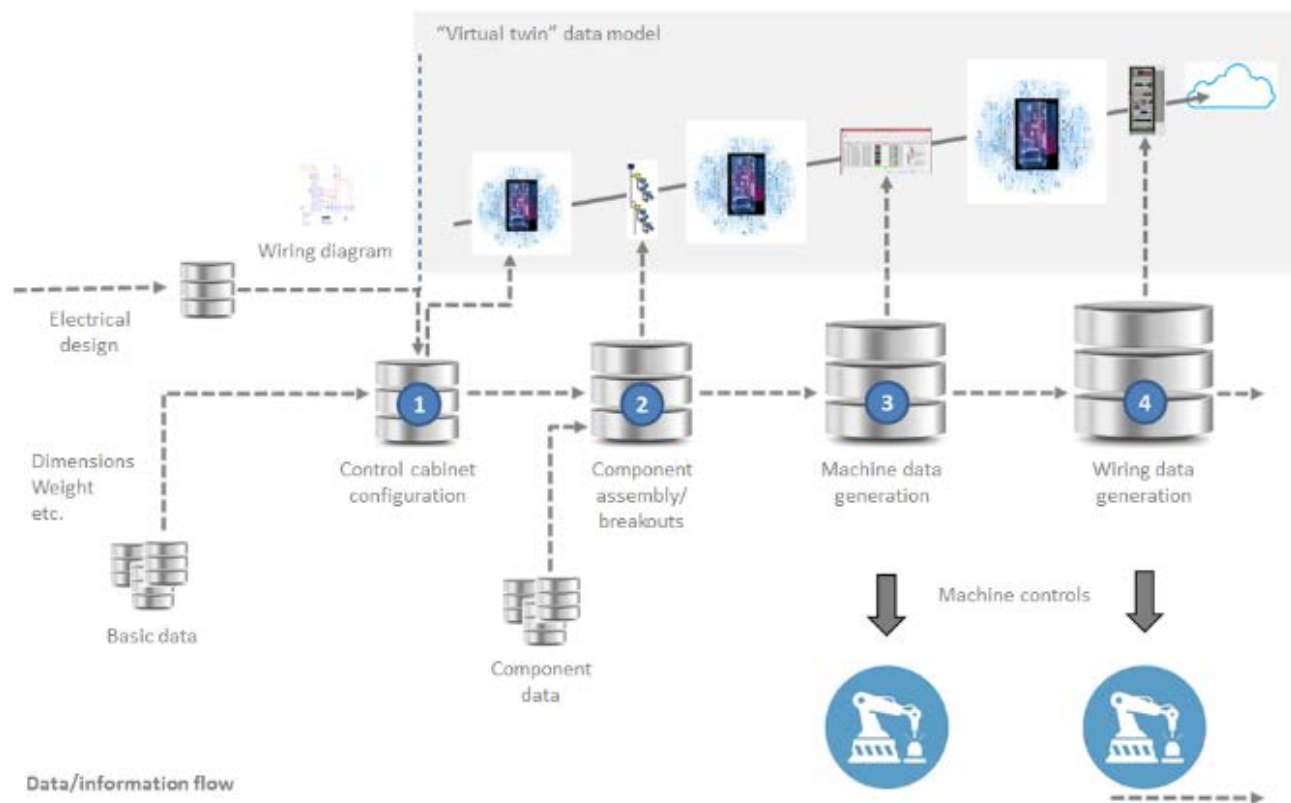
"Virtual twin" data model

Wiring diagram

Electrical design

Dimensions
Weight
etc.

Basic data

1
Control cabinet configuration

2
Component assembly/ breakouts

Component data

3
Machine data generation

4
Wiring data generation

Machine controls

Data/information flow